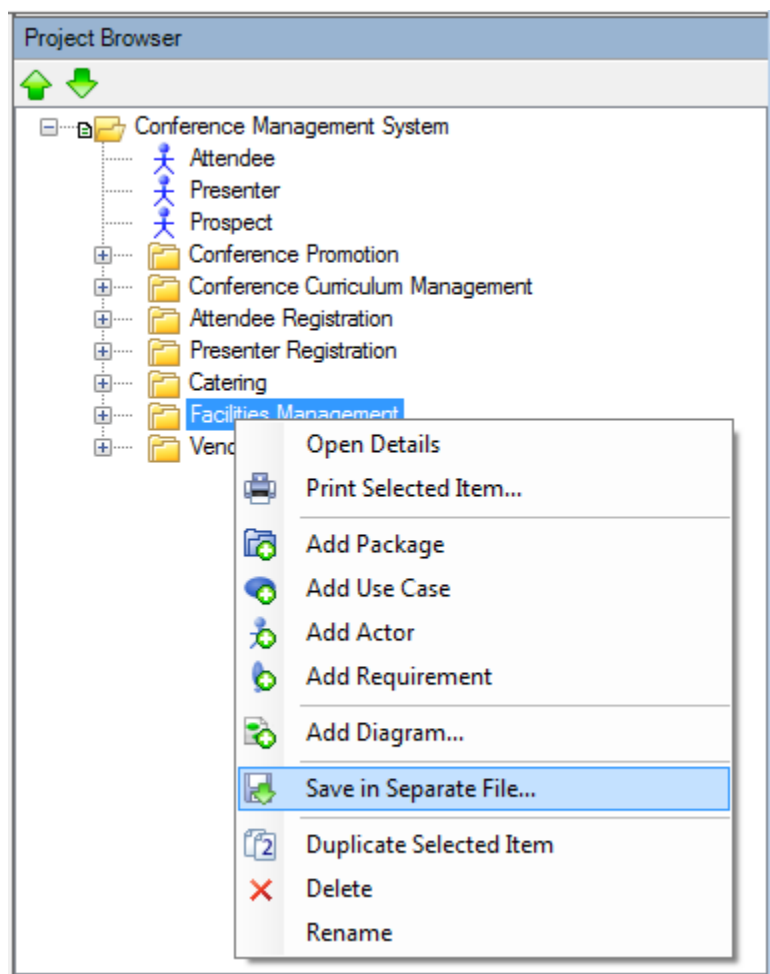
Project Browser

Conference Management System
Attendee
Presenter
Prospect
Conference Promotion
Conference Curriculum Management
Attendee Registration
Presenter Registration
Catering
Facilities Management
Vend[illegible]

Open Details
Print Selected Item...
Add Package
Add Use Case
Add Actor
Add Requirement
Add Diagram...
Save in Separate File...
Duplicate Selected Item
Delete
Rename